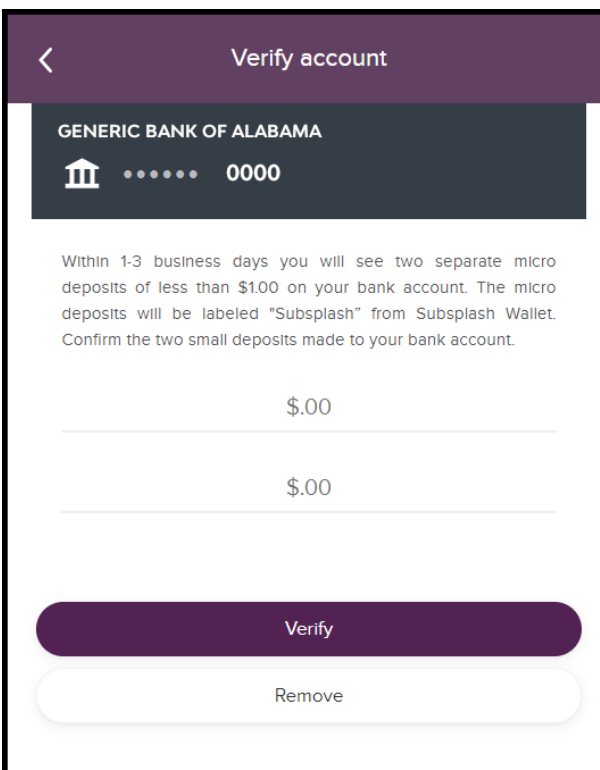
<

Verify account

GENERIC BANK OF ALABAMA

•••••• 0000

Within 1-3 business days you will see two separate micro deposits of less than $1.00 on your bank account. The micro deposits will be labeled "Subsplash" from Subsplash Wallet. Confirm the two small deposits made to your bank account.

$.00

$.00

Verify

Remove